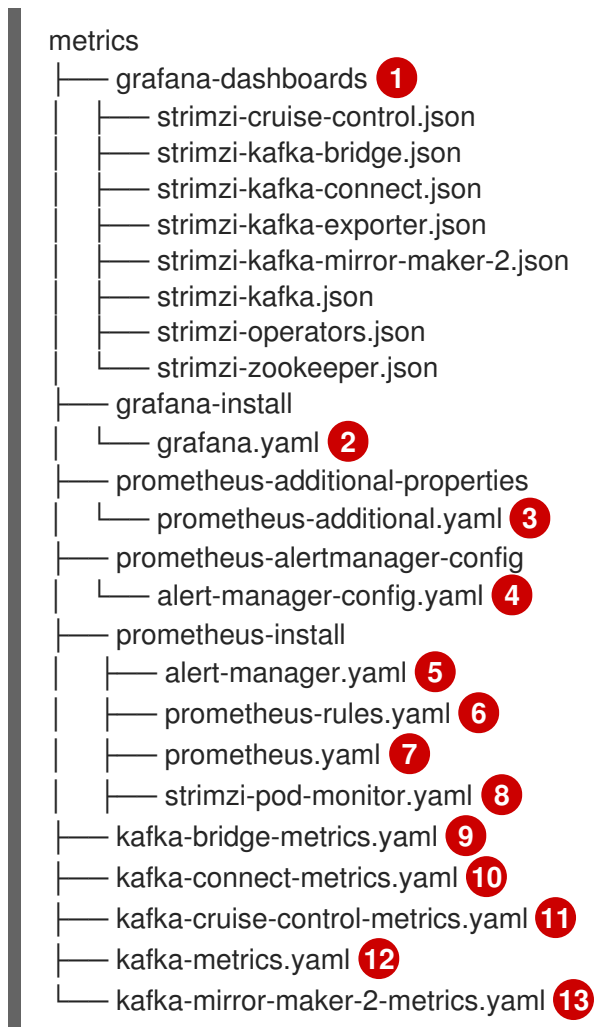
metrics
├── grafana-dashboards 1
│   ├── strimzi-cruise-control.json
│   ├── strimzi-kafka-bridge.json
│   ├── strimzi-kafka-connect.json
│   ├── strimzi-kafka-exporter.json
│   ├── strimzi-kafka-mirror-maker-2.json
│   ├── strimzi-kafka.json
│   ├── strimzi-operators.json
│   └── strimzi-zookeeper.json
├── grafana-install
│   └── grafana.yaml 2
├── prometheus-additional-properties
│   └── prometheus-additional.yaml 3
├── prometheus-alertmanager-config
│   └── alert-manager-config.yaml 4
├── prometheus-install
│   ├── alert-manager.yaml 5
│   ├── prometheus-rules.yaml 6
│   ├── prometheus.yaml 7
│   ├── strimzi-pod-monitor.yaml 8
├── kafka-bridge-metrics.yaml 9
├── kafka-connect-metrics.yaml 10
├── kafka-cruise-control-metrics.yaml 11
├── kafka-metrics.yaml 12
└── kafka-mirror-maker-2-metrics.yaml 13